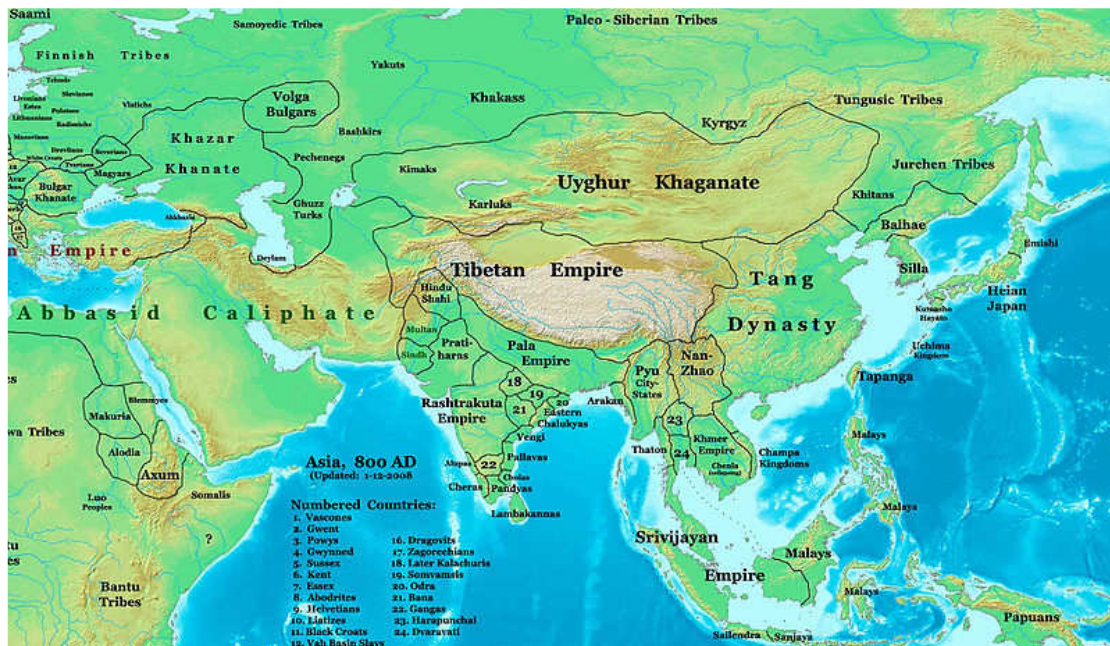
Saami
Samoyedic Tribes
Paleo - Siberian Tribes
Finnish Tribes
Yakuts
Volga Bulgars
Khakass
Tungusic Tribes
Khazar Khanate
Bashkirs
Kyrgyz
Pechenegs
Jurchen Tribes
Kimaks
Magyars
Bulgar Khanate
Uyghur Khaganate
Karluks
Khitans
Ghuzz Turks
Balhae
Empire
Deylam
Tibetan Empire
Tang
Silla
Emishi
Hindu Shahi
Heian Japan
Abbasid Caliphate
Multan
Dynasty
Sindh
Prati-haras
Pala Empire
Pyu City-States
Nan-Zhao
Tapanga
18
19
20
Eastern Chalukyas
Rashtrakuta Empire
21
Arakan
Vengi
23
Makuria
Khmer Empire
Champa Kingdoms
wa Tribes
Alodia
Thaton
24
Pallavas
Chenla
Axum
Asia, 800 AD
(Updated: 1-12-2008)
22
Cholas
Somalis
Cheras
Pandyas
Luo Peoples
Numbered Countries:
Lambakannas
Malays
1. Vascones
2. Gwent
3. Powys
4. Gwynned
5. Sussex
6. Kent
7. Essex
8. Abodrites
9. Helvetians
10. Liatizes
11. Black Croats
12. Vah Basin Slavs
16. Dragovits
17. Zagorechians
18. Later Kalachuris
19. Somvamsis
20. Odra
21. Bana
22. Gangas
23. Haripunchai
24. Dvaravati
Srivijayan Empire
Malays
Bantu Tribes
?
Sailendra
Sanjaya
Papuans